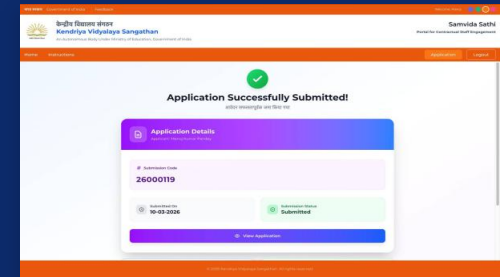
केन्द्रीय विद्यालय संगठन
Kendriya Vidyalaya Sangathan
An Autonomous Body Under Ministry of Education, Government of India

Samvida Sathi
Portal for Contractual Staff Engagement

Home Instructions

Application Logout

Application Successfully Submitted!
आवेदन सफलतापूर्वक जमा किया गया

Application Details
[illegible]

Submission Code
26000119

Submitted On
10-03-2026

Submission Status
Submitted

View Application

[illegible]